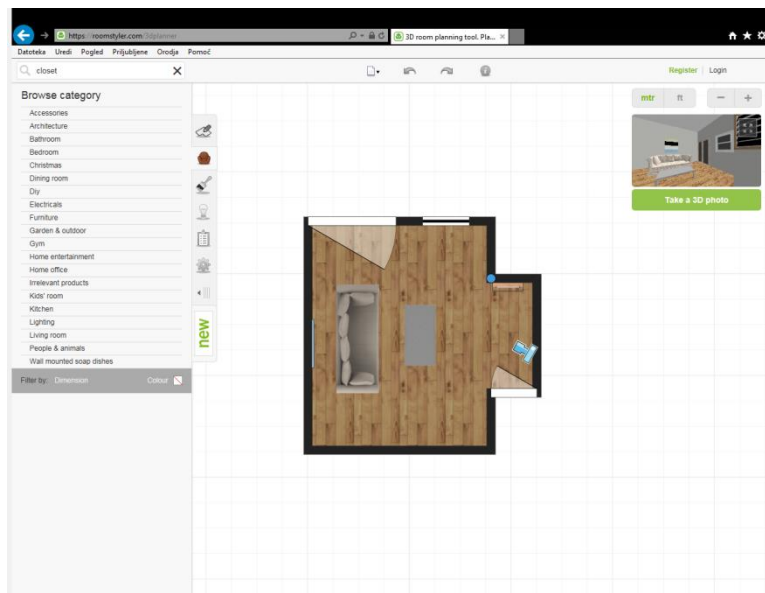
https://roomstyler.com/3dplanner
3D room planning tool. Pla...
Datoteka Uredi Pogled Priljubljene Orodja Pomoč
closet
Register | Login
Browse category
Accessories
Architecture
Bathroom
Bedroom
Christmas
Dining room
Diy
Electricals
Furniture
Garden & outdoor
Gym
Home entertainment
Home office
Irrelevant products
Kids' room
Kitchen
Lighting
Living room
People & animals
Wall mounted soap dishes
Filter by: Dimension Colour
new
mtr ft
Take a 3D photo